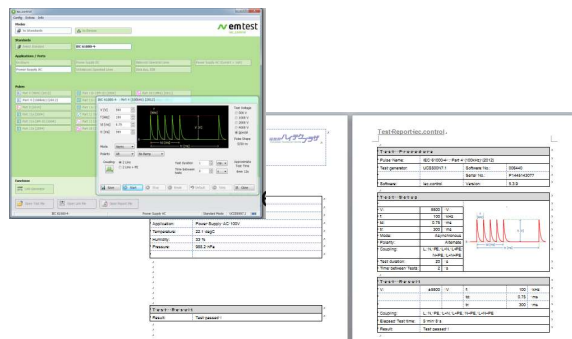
emtest

Modes

Standards

IEC 61000-4

Applications / Parts

Pulses

Test Voltage

Mode

Test Duration

Time between

Application: Power Supply AC 100V
Temperature: 22.1 degC
Humidity: 33 %
Pressure: 989.2 hPa

Test Result
Result: Test passed !

TestReport-iec.control

Test Procedure

| Pulse name: | IEC 61000-4 - Part 4 (100kHz) (2012) | | |
|---|---|---|---|
| Test generator: | UCS500N7.1 | Software No.: | 305440 |
| | | Serial No.: | P1449143077 |
| Software: | iec.control | Version: | 5.3.0 |

Test Setup

| V: | 5500 | V |
|---|---|---|
| f: | 100 | kHz |
| td: | 0.75 | ms |
| tr: | 300 | ms |
| Mode: | Asynchronous | |
| Polarity: | Alternate | |
| Coupling: | L, N, PE, L+N, L+PE, N+PE, L+N+PE | |
| Test duration: | 60 | s |
| Time between Tests: | 3 | s |

Test Result

| V: | 4500 | V | f: | 100 | kHz |
|---|---|---|---|---|---|
| | | | td: | 0.75 | ms |
| | | | tr: | 300 | ms |
| Coupling: | L, N, PE, L+N, L+PE, N+PE, L+N+PE | | | | |
| Elapsed Test time: | 0 min 0 s | | | | |
| Result: | Test passed ! | | | | |